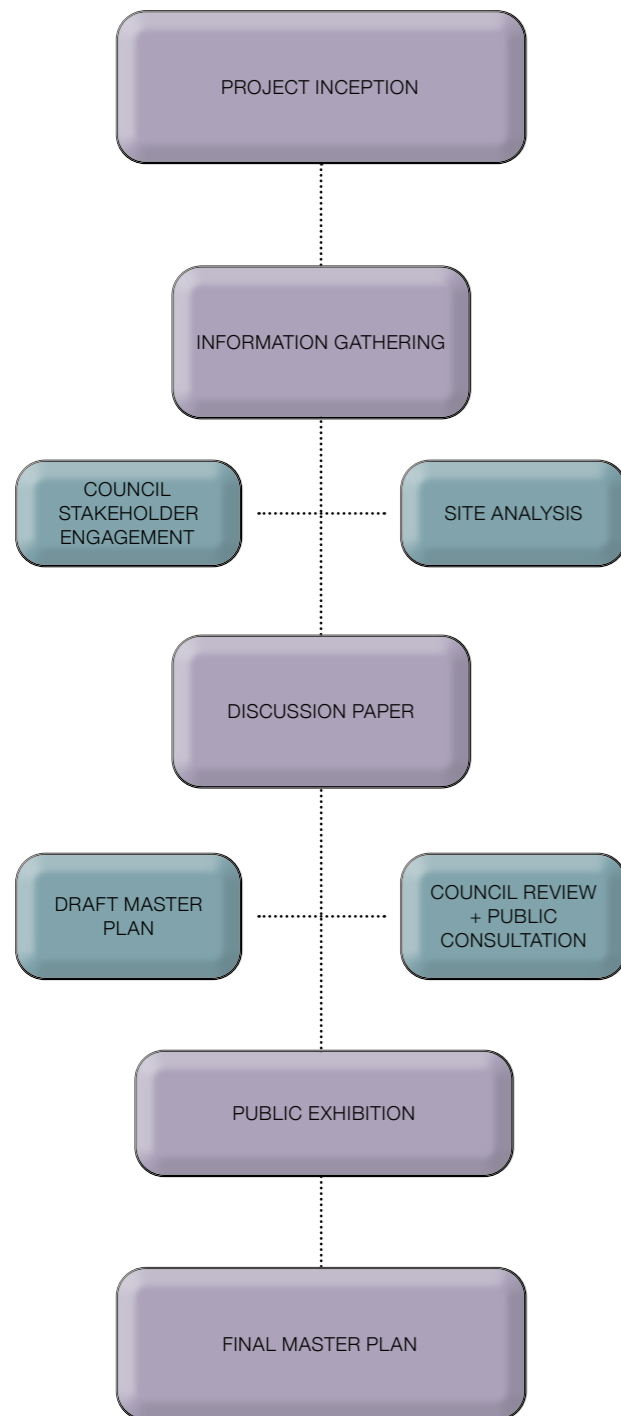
PROJECT INCEPTION

INFORMATION GATHERING

COUNCIL STAKEHOLDER ENGAGEMENT

SITE ANALYSIS

DISCUSSION PAPER

DRAFT MASTER PLAN

COUNCIL REVIEW + PUBLIC CONSULTATION

PUBLIC EXHIBITION

FINAL MASTER PLAN